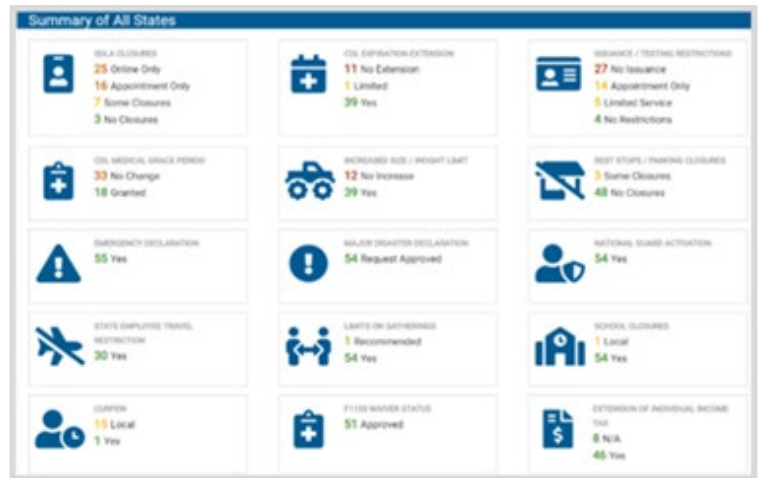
Summary of All States

SDLA CLOSURES
25 Online Only
16 Appointment Only
7 Some Closures
3 No Closures

CDL EXPIRATION EXTENSION
11 No Extension
1 Limited
39 Yes

ISSUANCE / TESTING RESTRICTIONS
27 No Issuance
14 Appointment Only
5 Limited Service
4 No Restrictions

CDL MEDICAL GRACE PERIOD
33 No Change
18 Granted

INCREASED SIZE / WEIGHT LIMIT
12 No Increase
39 Yes

REST STOPS / PARKING CLOSURES
3 Some Closures
48 No Closures

EMERGENCY DECLARATION
55 Yes

MAJOR DISASTER DECLARATION
54 Request Approved

NATIONAL GUARD ACTIVATION
54 Yes

STATE EMPLOYEE TRAVEL RESTRICTION
30 Yes

LIMITS ON GATHERINGS
1 Recommended
54 Yes

SCHOOL CLOSURES
1 Local
54 Yes

CURFEW
15 Local
1 Yes

F1130 WAIVER STATUS
51 Approved

EXTENSION OF INDIVIDUAL INCOME TAX
8 N/A
46 Yes